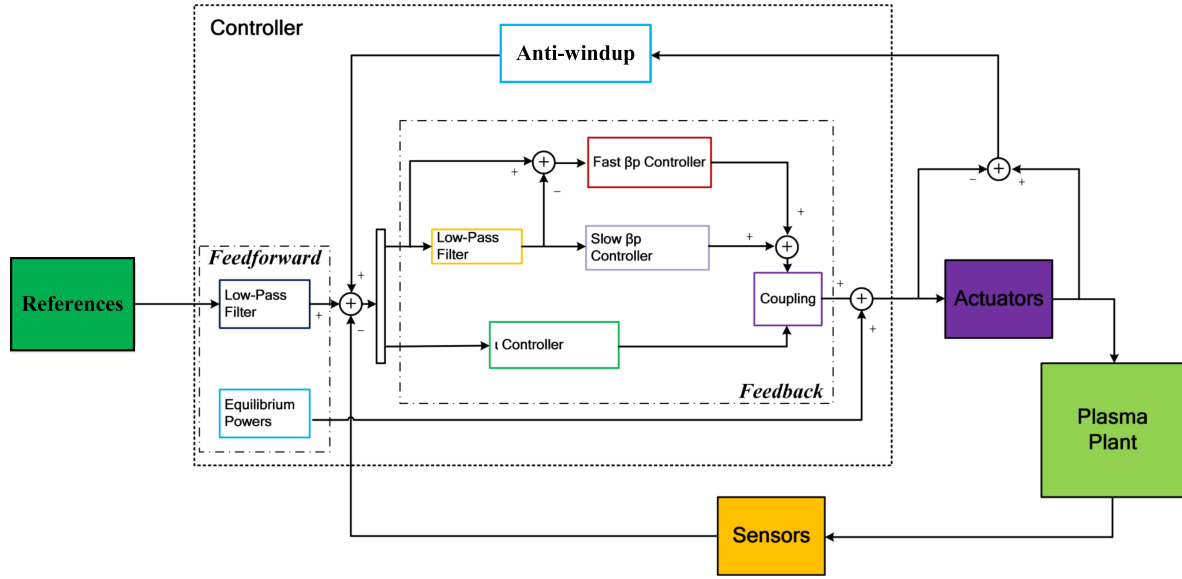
Controller

Anti-windup

Fast βp Controller

Low-Pass Filter

Slow βp Controller

Coupling

Feedforward

References

Low-Pass Filter

ι Controller

Feedback

Equilibrium Powers

Actuators

Plasma Plant

Sensors

+ + − + − + − + + + + − + + +